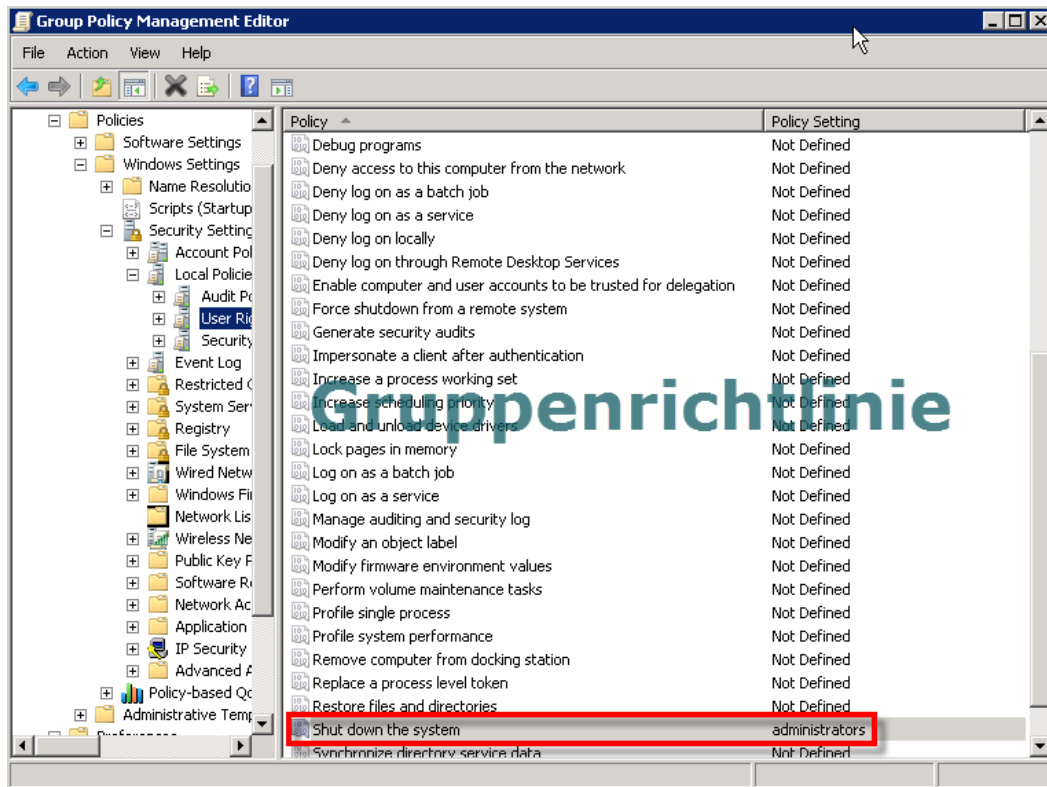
Group Policy Management Editor

File Action View Help

Policies
Software Settings
Windows Settings
Name Resolutio
Scripts (Startup
Security Setting
Account Pol
Local Policie
Audit Po
User Ri
Security
Event Log
Restricted
System Ser
Registry
File System
Wired Netw
Windows Fi
Network Lis
Wireless Ne
Public Key F
Software R
Network Ac
Application
IP Security
Advanced A
Policy-based Q
Administrative Tem

| Policy | Policy Setting |
|---|---|
| Debug programs | Not Defined |
| Deny access to this computer from the network | Not Defined |
| Deny log on as a batch job | Not Defined |
| Deny log on as a service | Not Defined |
| Deny log on locally | Not Defined |
| Deny log on through Remote Desktop Services | Not Defined |
| Enable computer and user accounts to be trusted for delegation | Not Defined |
| Force shutdown from a remote system | Not Defined |
| Generate security audits | Not Defined |
| Impersonate a client after authentication | Not Defined |
| Increase a process working set | Not Defined |
| Increase scheduling priority | Not Defined |
| Load and unload device drivers | Not Defined |
| Lock pages in memory | Not Defined |
| Log on as a batch job | Not Defined |
| Log on as a service | Not Defined |
| Manage auditing and security log | Not Defined |
| Modify an object label | Not Defined |
| Modify firmware environment values | Not Defined |
| Perform volume maintenance tasks | Not Defined |
| Profile single process | Not Defined |
| Profile system performance | Not Defined |
| Remove computer from docking station | Not Defined |
| Replace a process level token | Not Defined |
| Restore files and directories | Not Defined |
| Shut down the system | administrators |
| Synchronize directory service data | Not Defined |

Gruppenrichtlinie